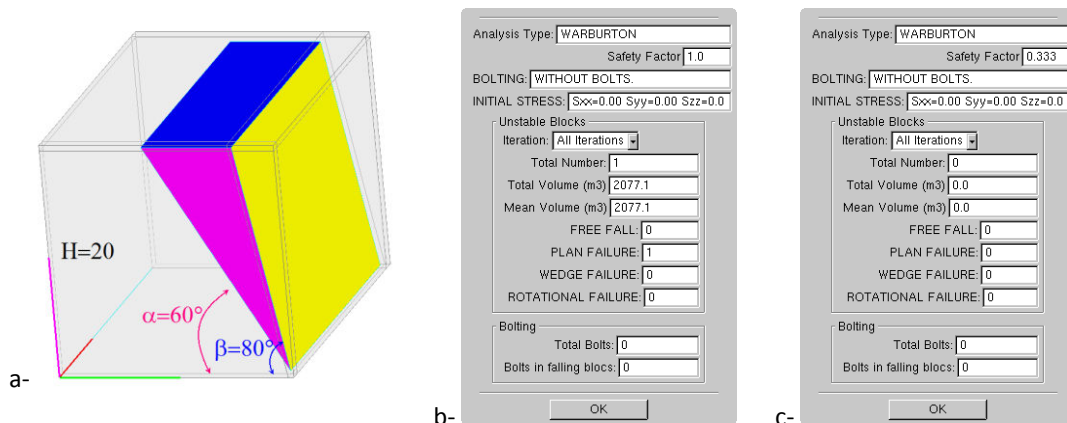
H=20

$\alpha=60°$

$\beta=80°$

a-

Analysis Type: WARBURTON
Safety Factor 1.0
BOLTING: WITHOUT BOLTS.
INITIAL STRESS: Sxx=0.00 Syy=0.00 Szz=0.0
Unstable Blocks
Iteration: All Iterations
Total Number: 1
Total Volume (m3) 2077.1
Mean Volume (m3) 2077.1
FREE FALL: 0
PLAN FAILURE: 1
WEDGE FAILURE: 0
ROTATIONAL FAILURE: 0
Bolting
Total Bolts: 0
Bolts in falling blocs: 0
OK

b-

Analysis Type: WARBURTON
Safety Factor 0.333
BOLTING: WITHOUT BOLTS.
INITIAL STRESS: Sxx=0.00 Syy=0.00 Szz=0.0
Unstable Blocks
Iteration: All Iterations
Total Number: 0
Total Volume (m3) 0.0
Mean Volume (m3) 0.0
FREE FALL: 0
PLAN FAILURE: 0
WEDGE FAILURE: 0
ROTATIONAL FAILURE: 0
Bolting
Total Bolts: 0
Bolts in falling blocs: 0
OK

c-